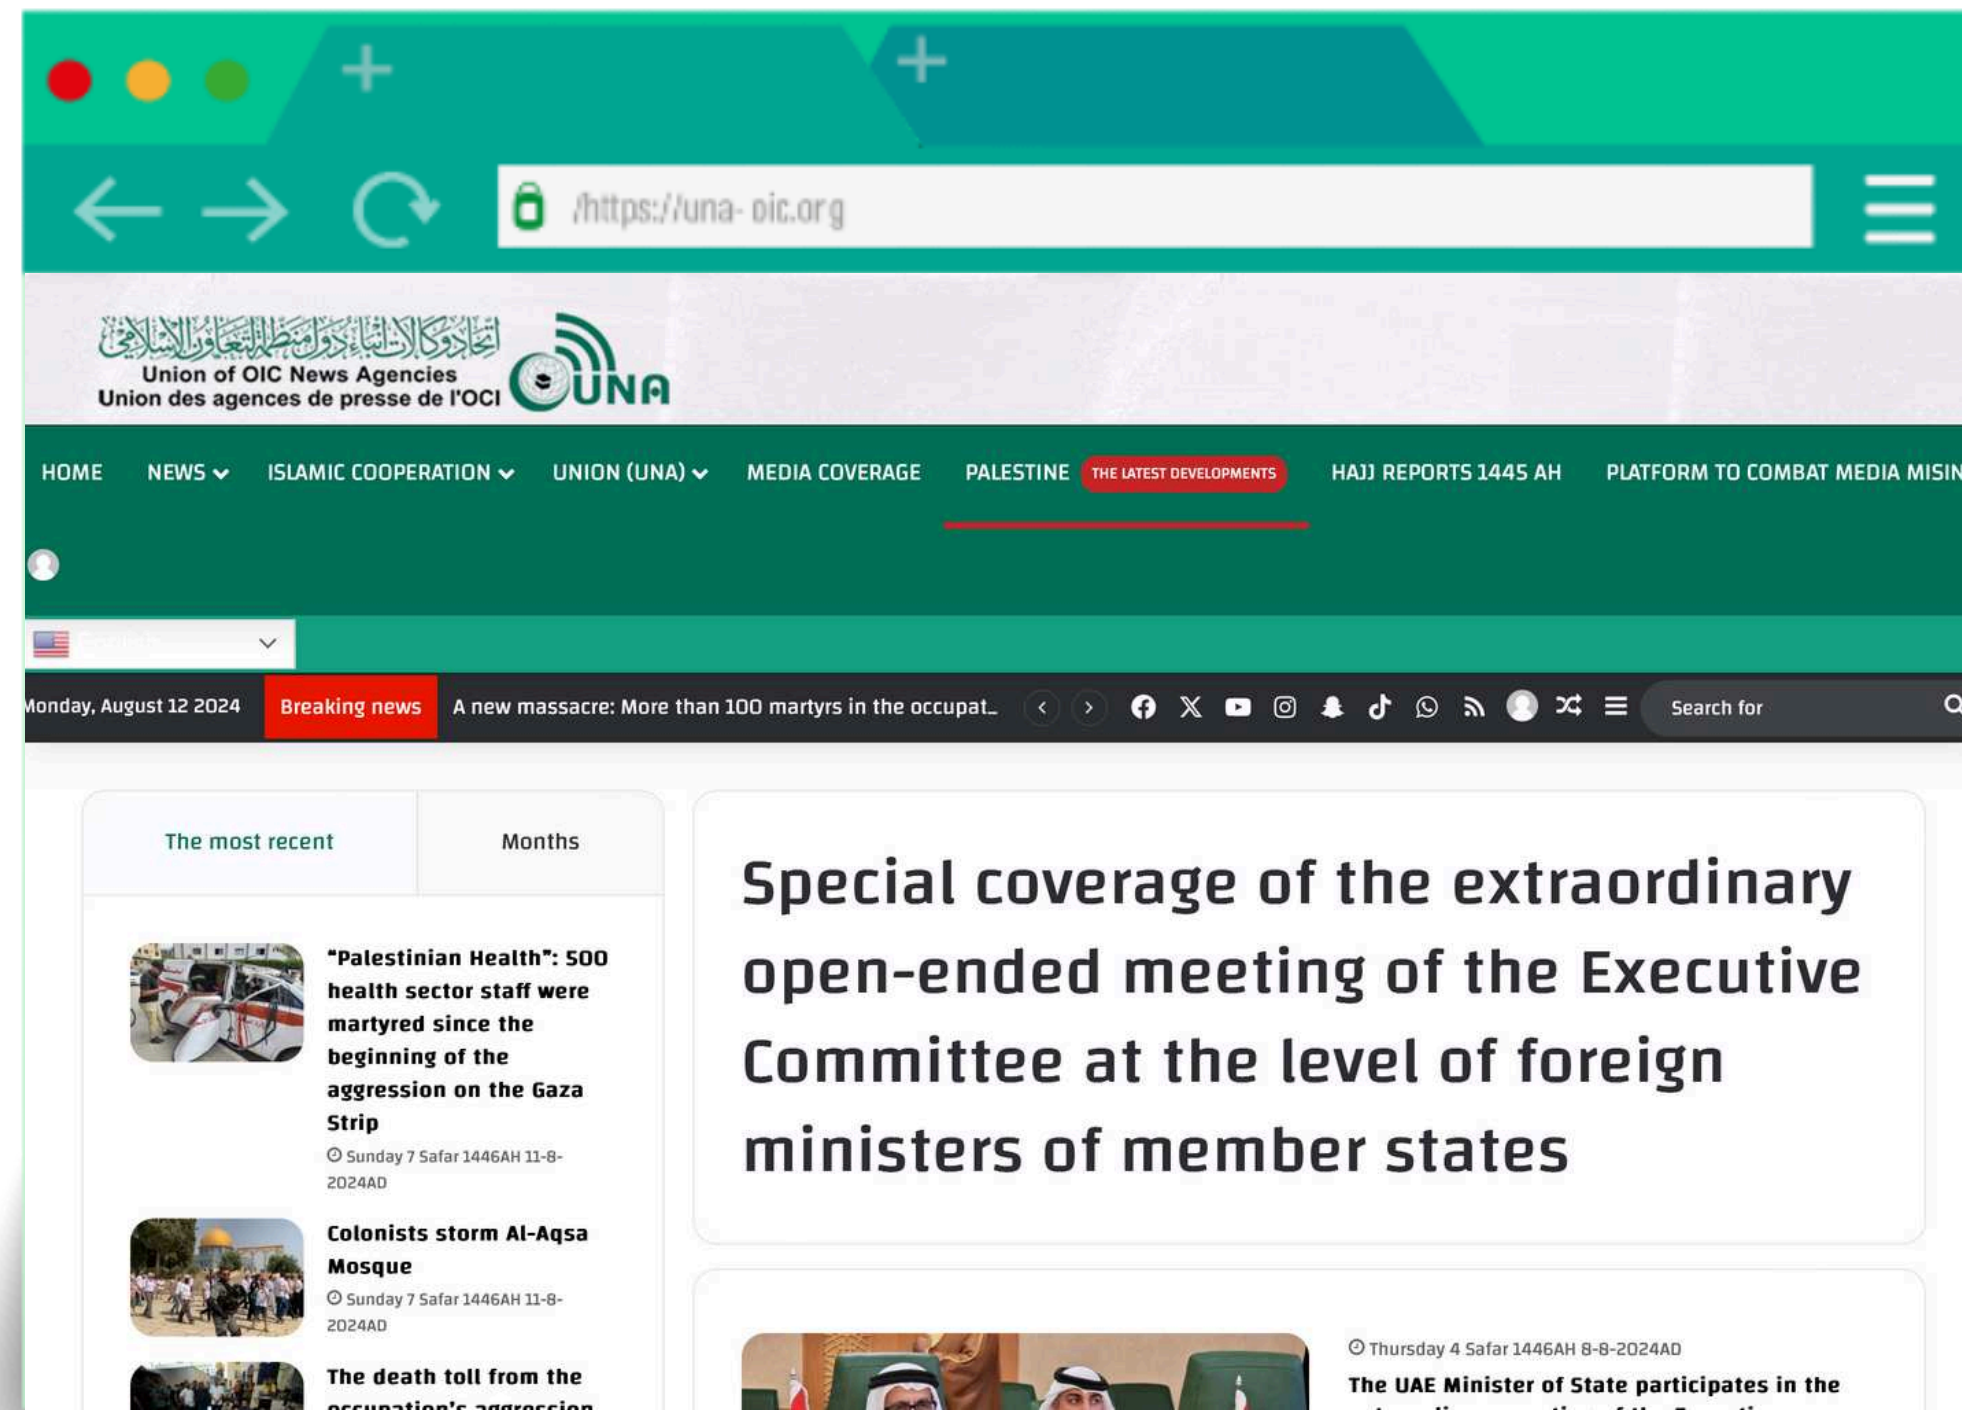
/https://una- oic.org

اتحاد وكالات أنباء دول منظمة التعاون الإسلامي
Union of OIC News Agencies
Union des agences de presse de l'OCI
UNA

HOME NEWS ISLAMIC COOPERATION UNION (UNA) MEDIA COVERAGE PALESTINE THE LATEST DEVELOPMENTS HAJJ REPORTS 1445 AH PLATFORM TO COMBAT MEDIA MISIN

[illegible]

Monday, August 12 2024 Breaking news A new massacre: More than 100 martyrs in the occupat...

Search for

The most recent | Months

"Palestinian Health": 500 health sector staff were martyred since the beginning of the aggression on the Gaza Strip
Sunday 7 Safar 1446AH 11-8-2024AD

Colonists storm Al-Aqsa Mosque
Sunday 7 Safar 1446AH 11-8-2024AD

The death toll from the occupation's aggression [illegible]

Special coverage of the extraordinary open-ended meeting of the Executive Committee at the level of foreign ministers of member states

Thursday 4 Safar 1446AH 8-8-2024AD
The UAE Minister of State participates in the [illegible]